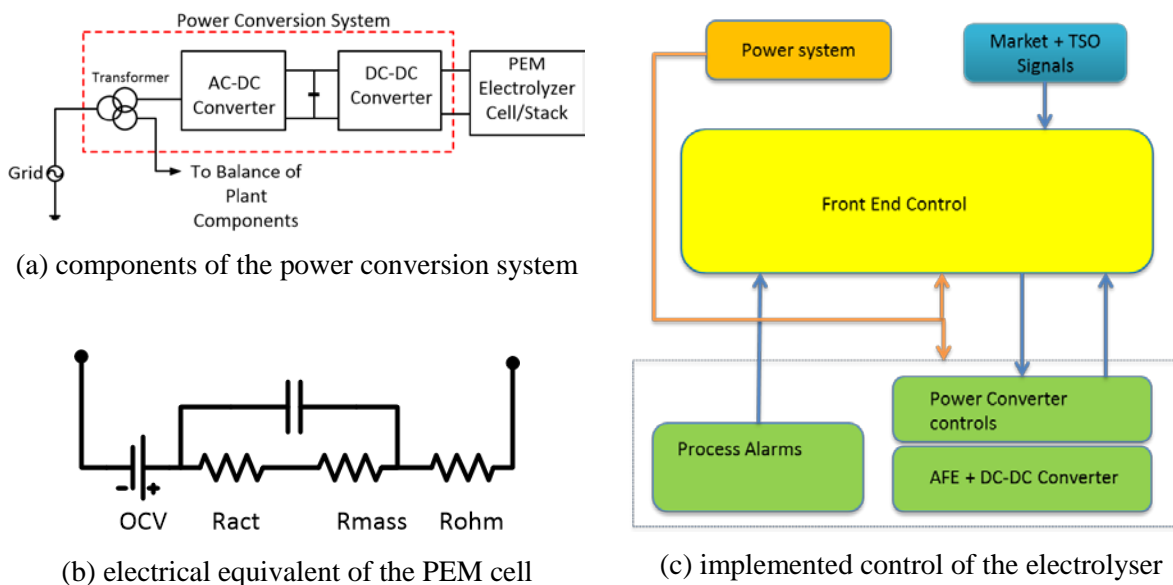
Power Conversion System

Transformer

AC-DC Converter

DC-DC Converter

PEM Electrolyzer Cell/Stack

Grid

To Balance of Plant Components

(a) components of the power conversion system

- +

OCV Ract Rmass Rohm

(b) electrical equivalent of the PEM cell

Power system

Market + TSO Signals

Front End Control

Power Converter controls

Process Alarms

AFE + DC-DC Converter

(c) implemented control of the electrolyser